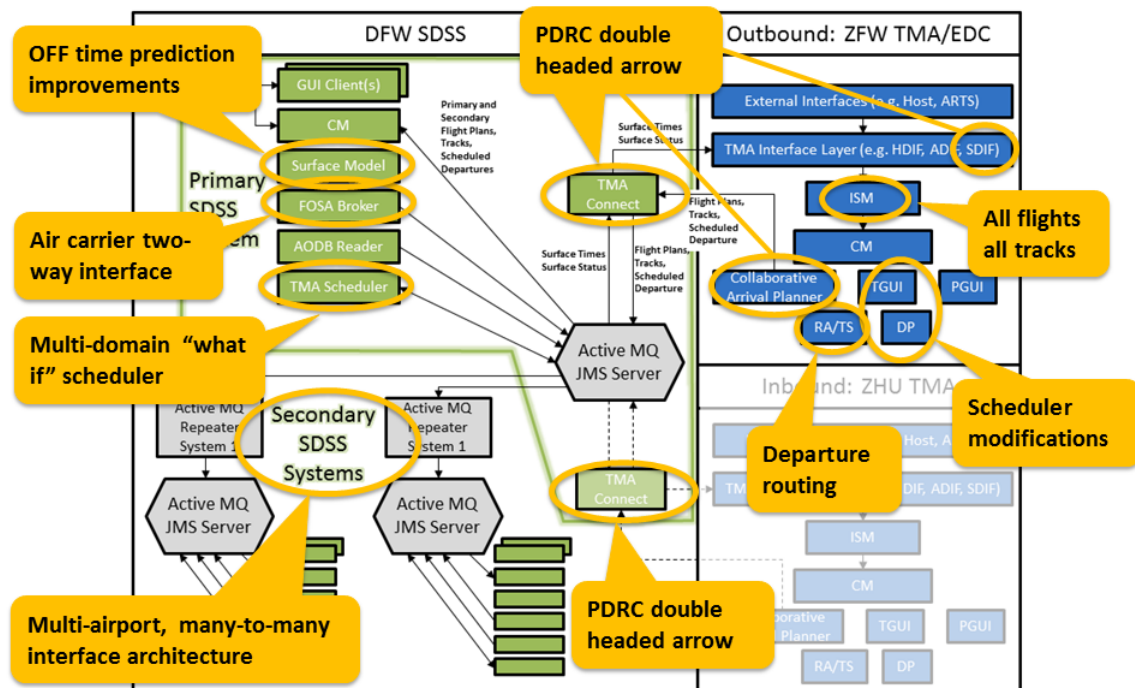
DFW SDSS

Outbound: ZFW TMA/EDC

OFF time prediction improvements

PDRC double headed arrow

GUI Client(s)

CM

Surface Model

FOSA Broker

AODB Reader

TMA Scheduler

Primary SDSS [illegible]em

Air carrier two-way interface

Multi-domain "what if" scheduler

Primary and Secondary Flight Plans, Tracks, Scheduled Departures

Surface Times Surface Status

TMA Connect

Flight Plans, Tracks, Scheduled Departure

Surface Times Surface Status

Flight Plans, Tracks, Scheduled Departure

Active MQ JMS Server

External Interfaces (e.g. Host, ARTS)

TMA Interface Layer (e.g. HDIF, ADIF, SDIF)

ISM

All flights all tracks

CM

Collaborative Arrival Planner

TGUI

PGUI

RA/TS

DP

Inbound: ZHU TMA

Scheduler modifications

Departure routing

Active MQ Repeater System 1

Secondary SDSS Systems

Active MQ Repeater System 1

Active MQ JMS Server

Active MQ JMS Server

TMA Connect

TM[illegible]

Host, A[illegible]

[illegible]DIF, ADIF, SDIF)

ISM

CM

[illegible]borative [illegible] Planner

TGUI

PGUI

RA/TS

DP

Multi-airport, many-to-many interface architecture

PDRC double headed arrow